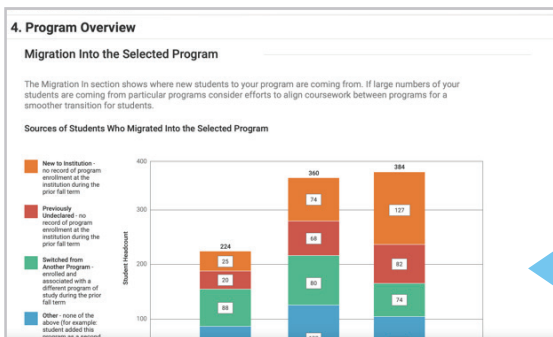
4. Program Overview

Migration Into the Selected Program

The Migration In section shows where new students to your program are coming from. If large numbers of your students are coming from particular programs consider efforts to align coursework between programs for a smoother transition for students.

Sources of Students Who Migrated Into the Selected Program

New to Institution - no record of program enrollment at the institution during the prior fall term

Previously Undeclared - no record of program enrollment at the institution during the prior fall term

Switched from Another Program - enrolled and associated with a different program of study during the prior fall term

Other - none of the above (for example: student added this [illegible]

Student Headcount

400
300
200
100

224
25
23
88

360
74
68
80

384
127
82
74